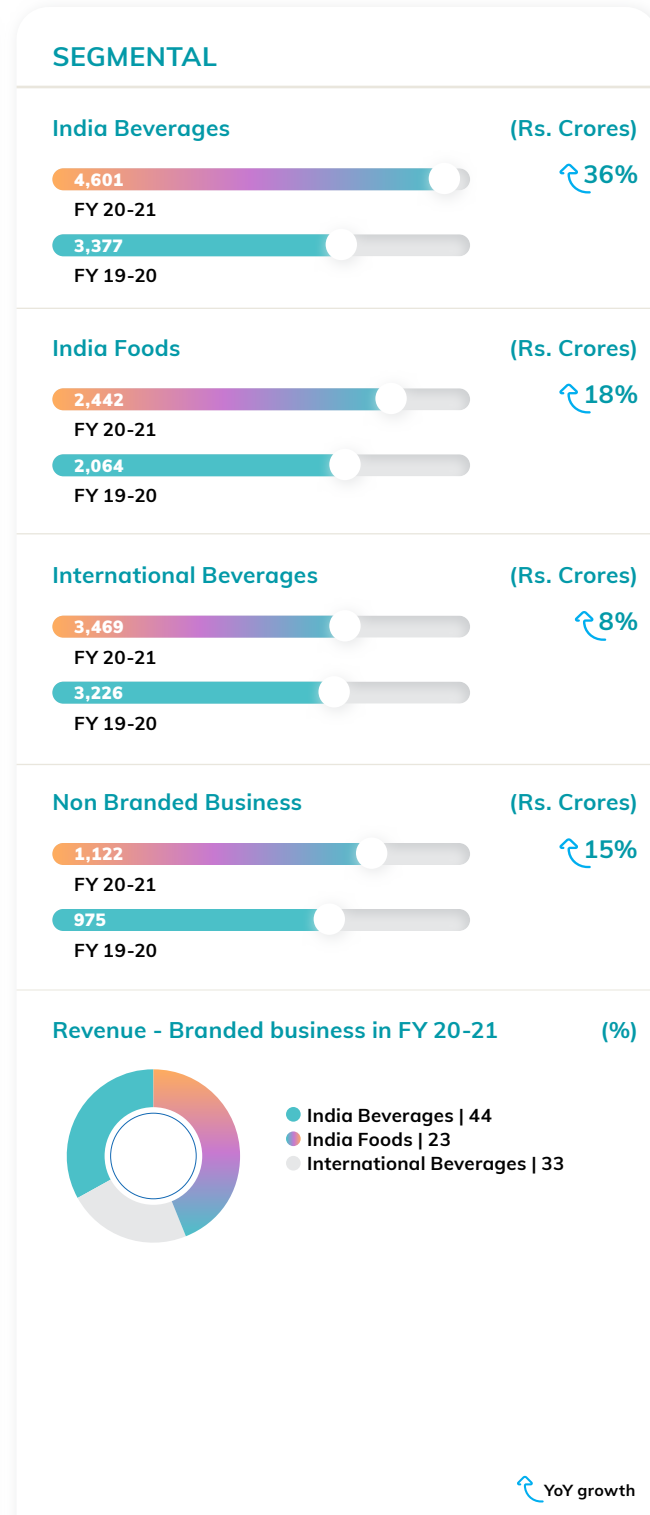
SEGMENTAL

India Beverages (Rs. Crores)

4,601
FY 20-21
3,377
FY 19-20
36%

India Foods (Rs. Crores)

2,442
FY 20-21
2,064
FY 19-20
18%

International Beverages (Rs. Crores)

3,469
FY 20-21
3,226
FY 19-20
8%

Non Branded Business (Rs. Crores)

1,122
FY 20-21
975
FY 19-20
15%

Revenue - Branded business in FY 20-21 (%)

India Beverages | 44
India Foods | 23
International Beverages | 33

YoY growth